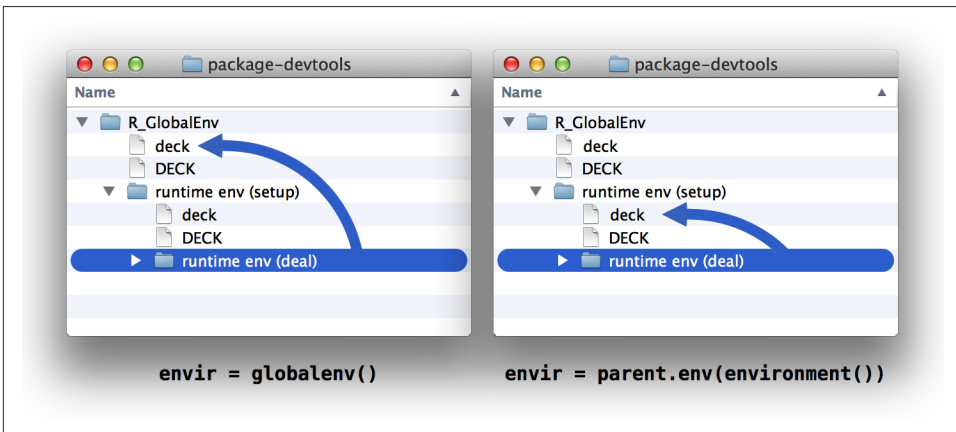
package-devtools

Name

R_GlobalEnv
deck
DECK
runtime env (setup)
deck
DECK
runtime env (deal)

envir = globalenv()

package-devtools

Name

R_GlobalEnv
deck
DECK
runtime env (setup)
deck
DECK
runtime env (deal)

envir = parent.env(environment())